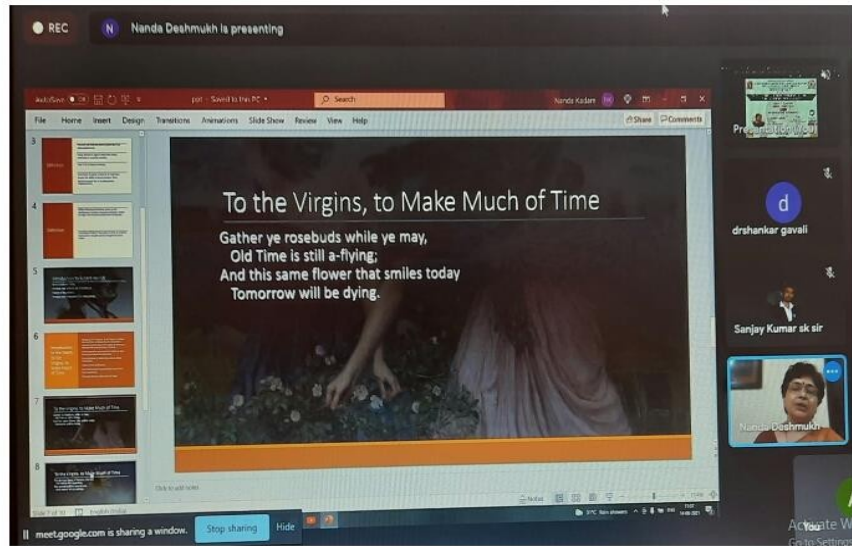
REC
N Nanda Deshmukh is presenting

AutoSave ppt - Saved to this PC Search Nanda Kadam
File Home Insert Design Transitions Animations Slide Show Review View Help Share Comments

3
4
5
6
7 To the Virgins, to Make Much of Time
8 To the Virgins, to Make Much of Time

To the Virgins, to Make Much of Time

Gather ye rosebuds while ye may,
Old Time is still a-flying;
And this same flower that smiles today
Tomorrow will be dying.

Click to add notes

Slide 7 of 10 English (India) Notes

Presentation
d
drshankar gavali
Sanjay Kumar sk sir
Nanda Deshmukh
You

meet.google.com is sharing a window. Stop sharing Hide

Activate W
Go to Settings